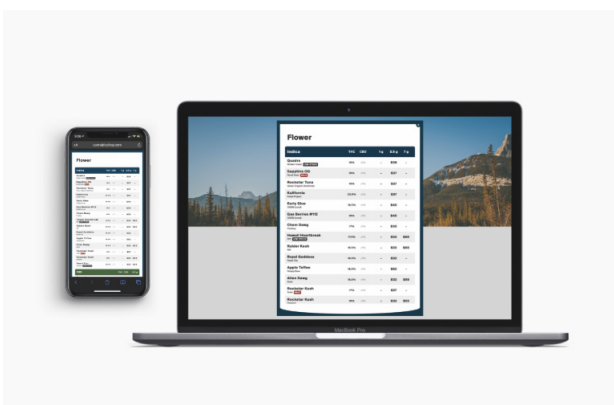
Flower

| Indica | THC | CBD | 1 g | 3.5 g | 7 g |
|---|---|---|---|---|---|
| Quasar | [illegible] | | | $30 | |
| Sapphire OG | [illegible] | | | $37 | |
| Rockstar Tuna | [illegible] | | | $37 | |
| Kalifornia | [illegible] | | | $37 | |
| Bally Blue | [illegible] | | | $43 | |
| Gas Service BTO | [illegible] | | | $40 | |
| Chem Dawg | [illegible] | | | $33 | |
| Hawaii Heartbreak | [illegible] | | | $30 | $45 |
| Rubber Kush | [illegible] | | | $33 | $45 |
| Royal Goddess | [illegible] | | | $33 | $45 |
| Apple Toffee | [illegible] | | | $55 | |
| Alien Dawg | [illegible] | | | $32 | $45 |
| Rockstar Kush | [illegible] | | | $30 | |
| Rockstar Kush | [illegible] | | | $32 | $45 |

MacBook Pro